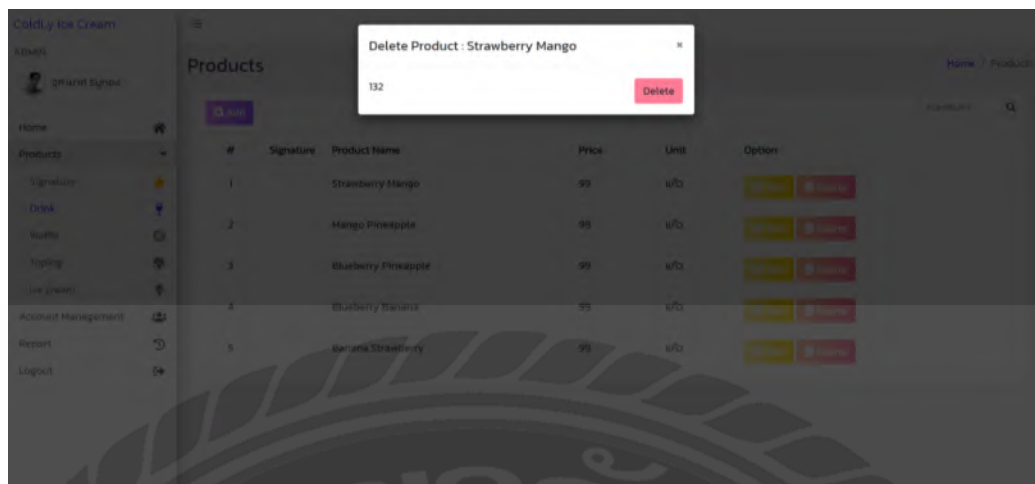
ColdLy Ice Cream

ADMIN

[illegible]

Home

Products

Signature

Drink

Waffle

Topping

Ice cream

Account Management

Report

Logout

Products

Home / Products

Delete Product : Strawberry Mango

×

132

Delete

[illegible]

| # | Signature | Product Name | Price | Unit | Option |
|---|---|---|---|---|---|
| 1 | | Strawberry Mango | 99 | แก้ว | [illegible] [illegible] |
| 2 | | Mango Pineapple | 99 | แก้ว | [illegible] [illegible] |
| 3 | | Blueberry Pineapple | 99 | แก้ว | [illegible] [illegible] |
| 4 | | Blueberry Banana | 99 | แก้ว | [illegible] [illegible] |
| 5 | | Banana Strawberry | 99 | แก้ว | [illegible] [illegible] |